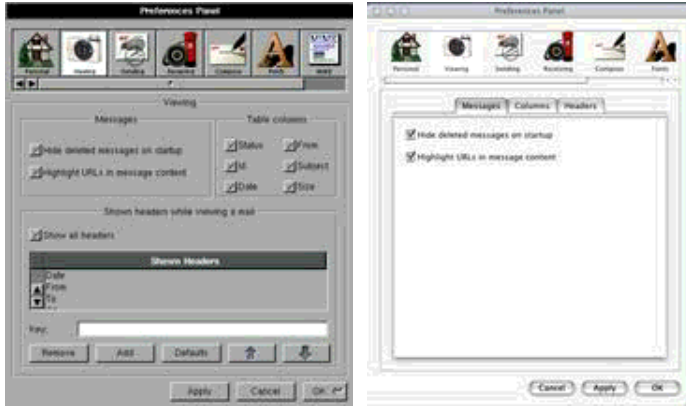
Preferences Panel

Personal Viewing Sending Receiving Compose Fonts MIME

Viewing

Messages

Hide deleted messages on startup

Highlight URLs in message content

Table columns

Status From

Id Subject

Date Size

Shown headers while viewing a mail

Show all headers

Shown Headers

Date
From
To

Key:

Remove Add Defaults

Apply Cancel OK

Preferences Panel

Personal Viewing Sending Receiving Compose Fonts

Messages Columns Headers

Hide deleted messages on startup

Highlight URLs in message content

Cancel Apply OK